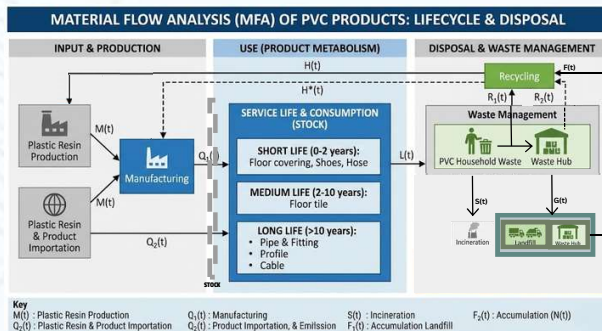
MATERIAL FLOW ANALYSIS (MFA) OF PVC PRODUCTS: LIFECYCLE & DISPOSAL

INPUT & PRODUCTION

USE (PRODUCT METABOLISM)

DISPOSAL & WASTE MANAGEMENT

H(t)

H*(t)

Recycling

F(t)

Plastic Resin Production

M(t)

Manufacturing

M(t)

Plastic Resin & Product Importation

$Q_2(t)$

$Q_1(t)$

SERVICE LIFE & CONSUMPTION (STOCK)

SHORT LIFE (0-2 years): Floor covering, Shoes, Hose

MEDIUM LIFE (2-10 years): Floor tile

LONG LIFE (>10 years):
• Pipe & Fitting
• Profile
• Cable

STOCK

L(t)

$R_1(t)$

$R_2(t)$

Waste Management

PVC Household Waste

Waste Hub

S(t)

G(t)

Incineration

Landfill

Waste Hub

Key
M(t) : Plastic Resin Production
$Q_2(t)$ : Plastic Resin & Product Importation
$Q_1(t)$ : Manufacturing
$Q_2(t)$ : Product Importation, & Emission
S(t) : Incineration
$F_1(t)$ : Accumulation Landfill
$F_2(t)$ : Accumulation (N(t))